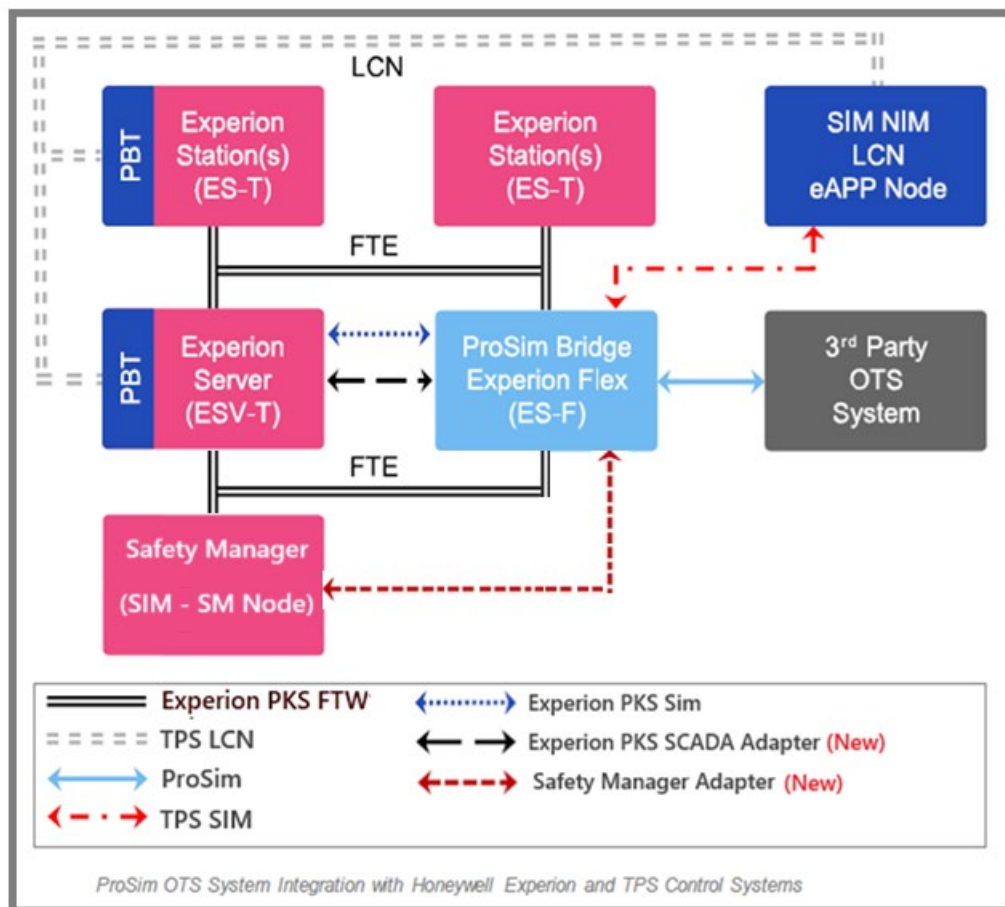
LCN

PBT

Experion Station(s) (ES-T)

Experion Station(s) (ES-T)

SIM NIM LCN eAPP Node

FTE

PBT

Experion Server (ESV-T)

ProSim Bridge Experion Flex (ES-F)

3$^{rd}$ Party OTS System

FTE

Safety Manager

(SIM - SM Node)

Experion PKS FTW

TPS LCN

ProSim

TPS SIM

Experion PKS Sim

Experion PKS SCADA Adapter (New)

Safety Manager Adapter (New)

ProSim OTS System Integration with Honeywell Experion and TPS Control Systems